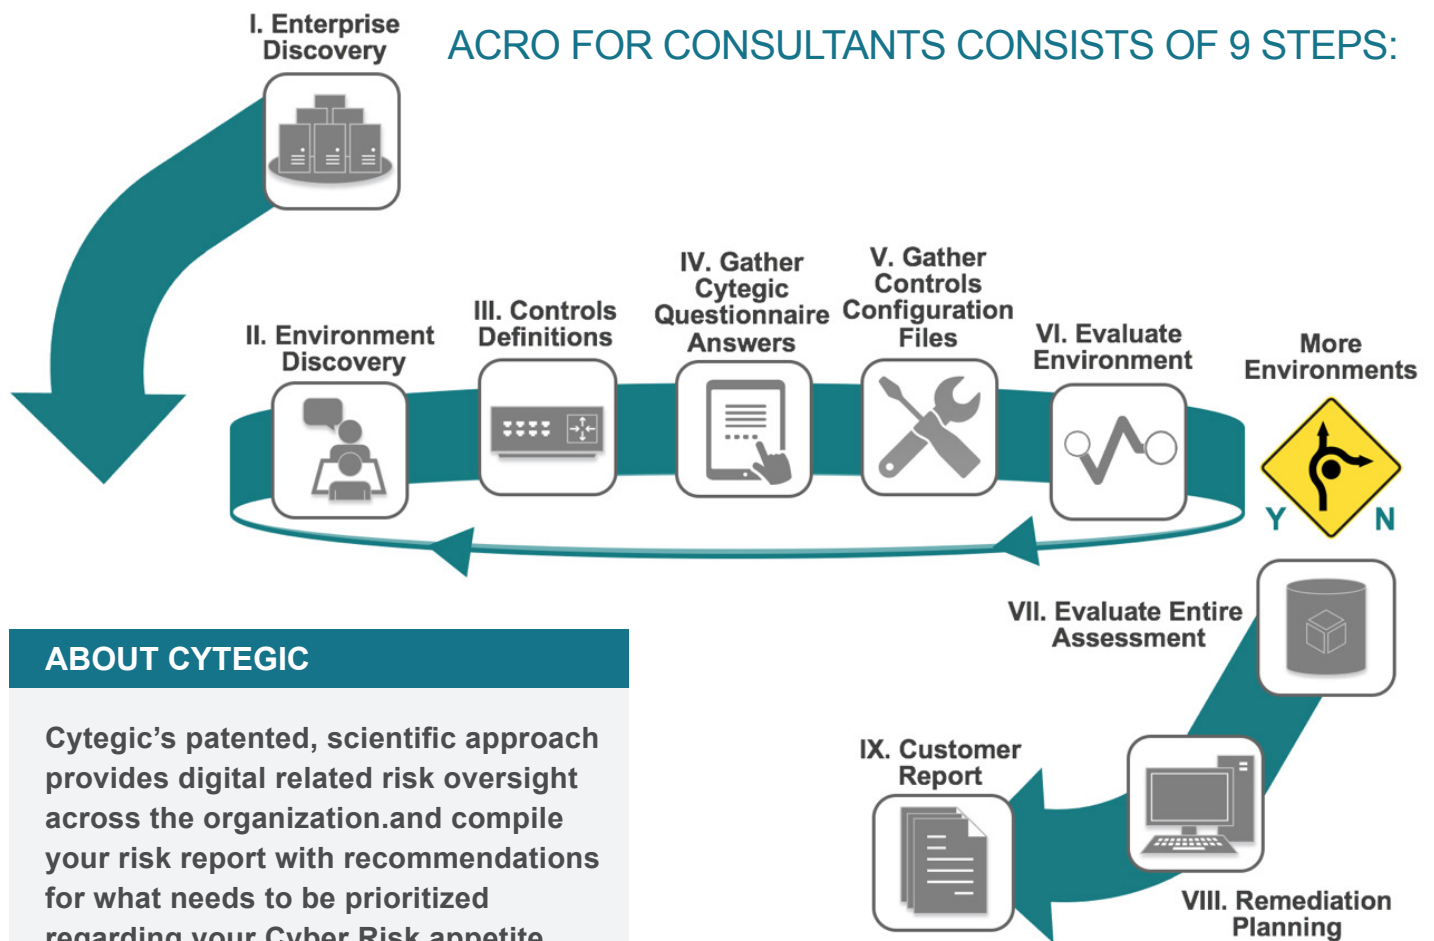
I. Enterprise Discovery

ACRO FOR CONSULTANTS CONSISTS OF 9 STEPS:

II. Environment Discovery

III. Controls Definitions

IV. Gather Cytegic Questionnaire Answers

V. Gather Controls Configuration Files

VI. Evaluate Environment

More Environments

Y

N

VII. Evaluate Entire Assessment

IX. Customer Report

VIII. Remediation Planning

ABOUT CYTEGIC

Cytegic's patented, scientific approach provides digital related risk oversight across the organization.and compile your risk report with recommendations for what needs to be prioritized regarding your Cyber Risk appetite